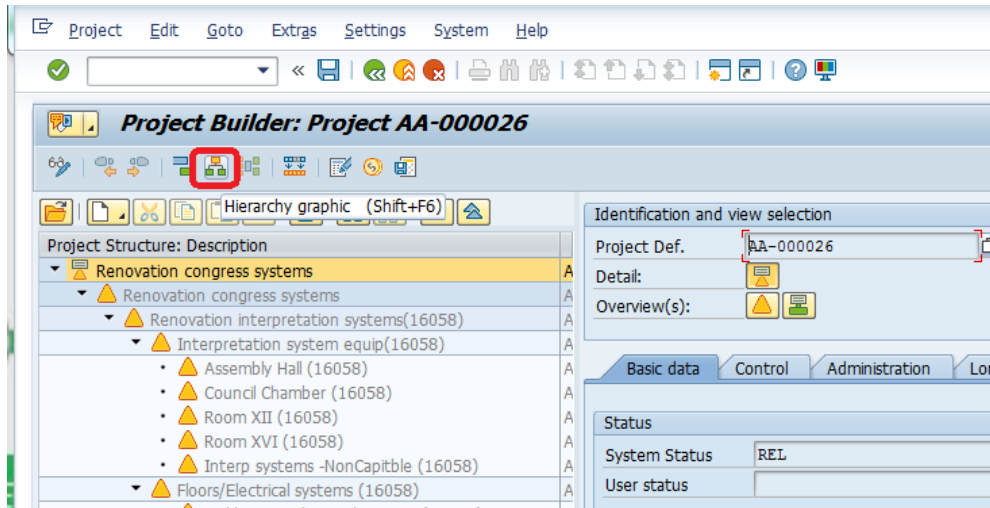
Project Edit Goto Extras Settings System Help

Project Builder: Project AA-000026

Hierarchy graphic (Shift+F6)

Project Structure: Description
Renovation congress systems
Renovation congress systems
Renovation interpretation systems(16058)
Interpretation system equip(16058)
Assembly Hall (16058)
Council Chamber (16058)
Room XII (16058)
Room XVI (16058)
Interp systems -NonCapitble (16058)
Floors/Electrical systems (16058)

Identification and view selection
Project Def. AA-000026
Detail:
Overview(s):

Basic data | Control | Administration | Lo

Status
System Status REL
User status